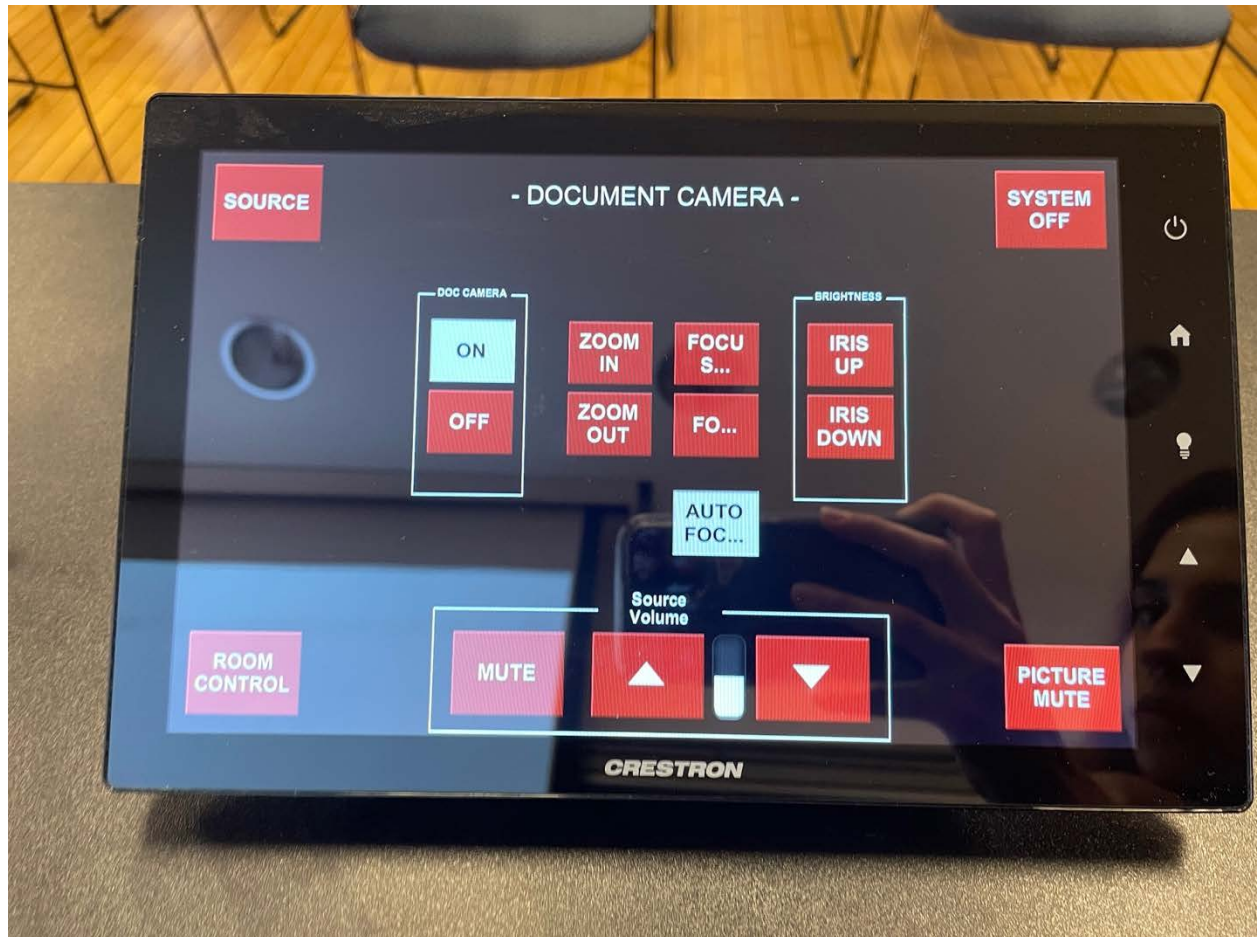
SOURCE

- DOCUMENT CAMERA -

SYSTEM OFF

DOC CAMERA

ON

OFF

ZOOM IN

FOCU S...

ZOOM OUT

FO...

BRIGHTNESS

IRIS UP

IRIS DOWN

AUTO FOC...

Source Volume

ROOM CONTROL

MUTE

PICTURE MUTE

CRESTRON